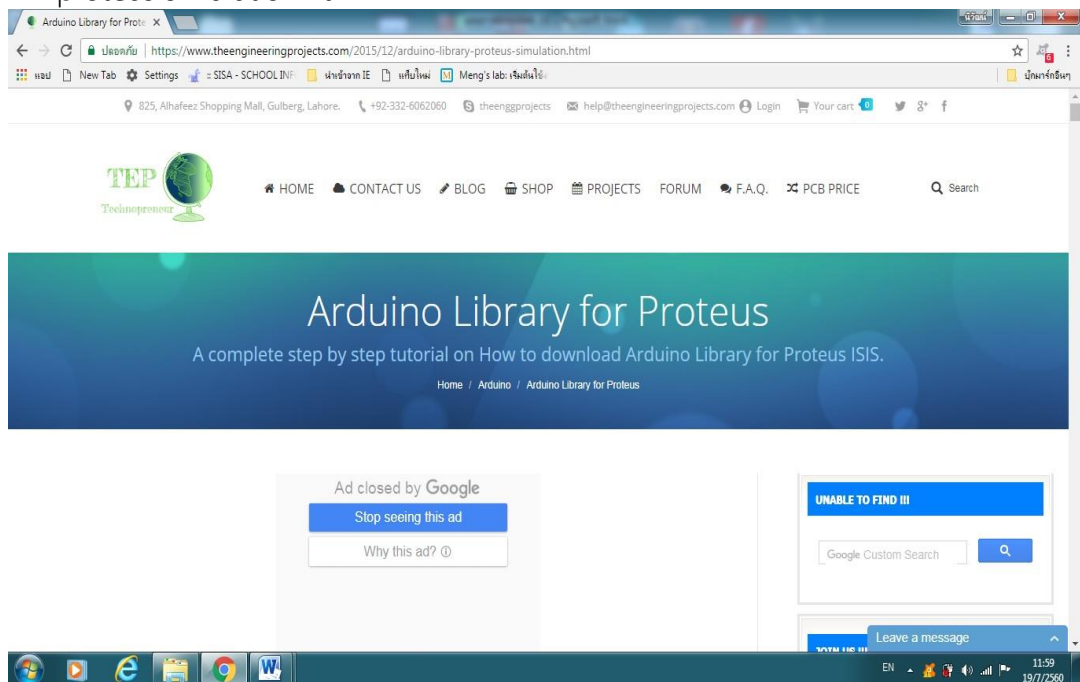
Arduino Library for Prote ×

นิวัฒน์

ปลอดภัย | https://www.theengineeringprojects.com/2015/12/arduino-library-proteus-simulation.html

แอป New Tab Settings SISA - SCHOOL INF นำเข้าจาก IE แท็บใหม่ Meng's lab: เริ่มต้นใช้ บุ๊กมาร์กอื่นๆ

825, Alhafeez Shopping Mall, Gulberg, Lahore. +92-332-6062060 theenggprojects help@theengineeringprojects.com Login Your cart 0

TEP Technopreneur

HOME CONTACT US BLOG SHOP PROJECTS FORUM F.A.Q. PCB PRICE Search

Arduino Library for Proteus

A complete step by step tutorial on How to download Arduino Library for Proteus ISIS.

Home / Arduino / Arduino Library for Proteus

Ad closed by Google

Stop seeing this ad

Why this ad? ⓘ

UNABLE TO FIND !!!

Google Custom Search

JOIN US !!!

Leave a message

EN 11:59 19/7/2560